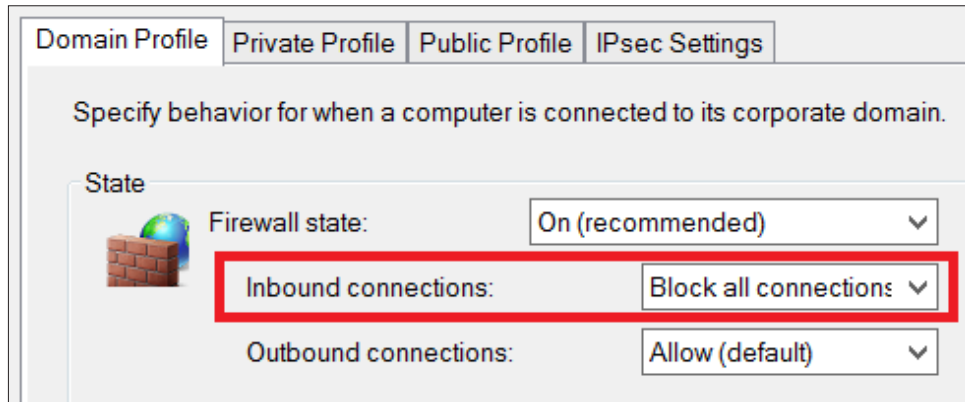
Domain Profile | Private Profile | Public Profile | IPsec Settings

Specify behavior for when a computer is connected to its corporate domain.

State

Firewall state: On (recommended)

Inbound connections: Block all connections

Outbound connections: Allow (default)